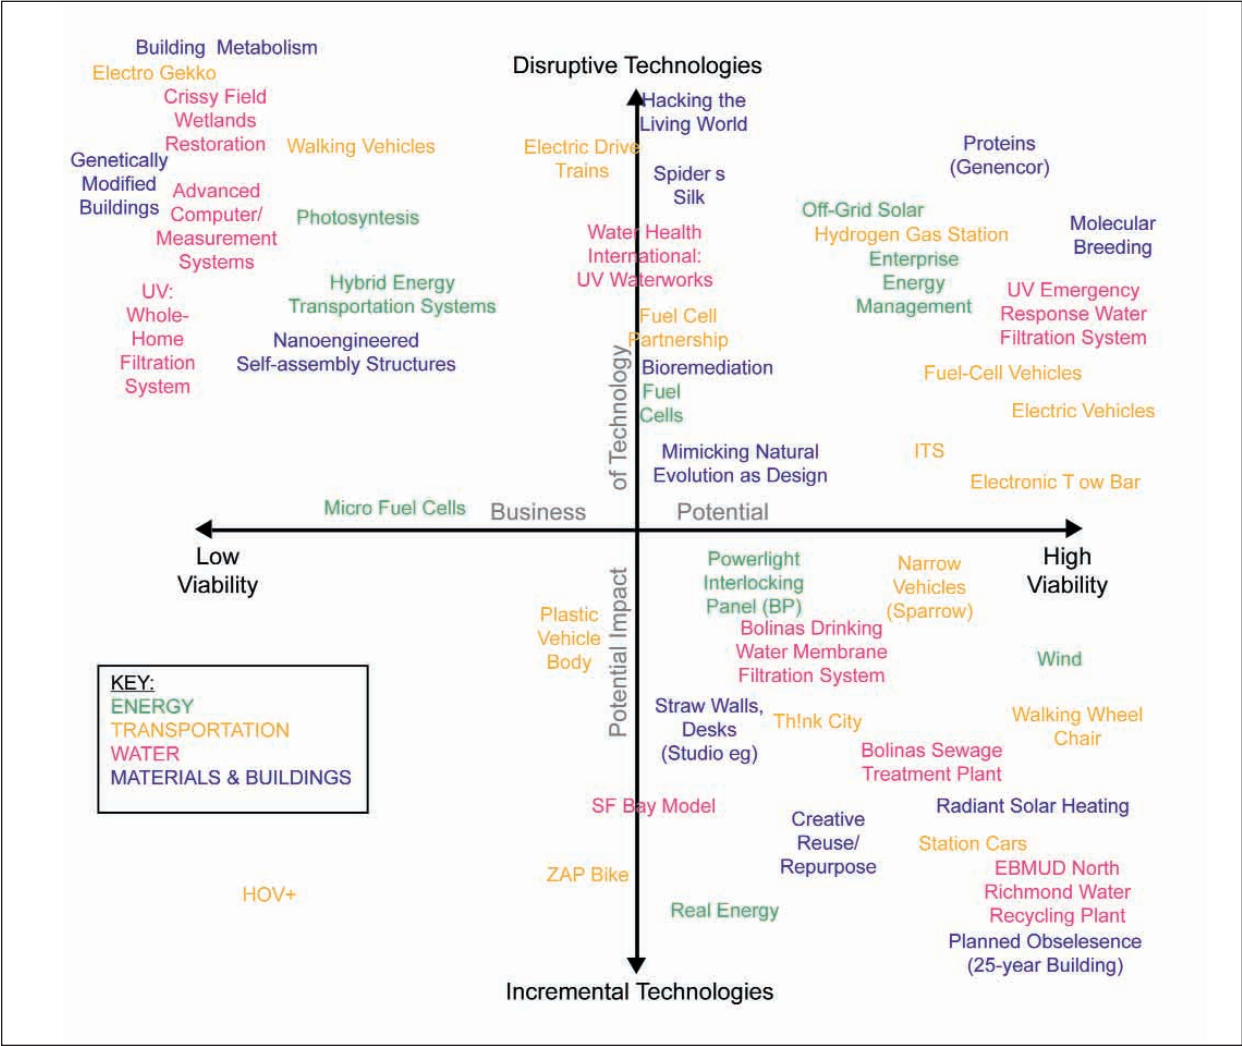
Building Metabolism
Electro Gekko
Crissy Field Wetlands Restoration
Genetically Modified Buildings
Walking Vehicles
Advanced Computer/ Measurement Systems
Photosyntesis
UV: Whole-Home Filtration System
Hybrid Energy Transportation Systems
Nanoengineered Self-assembly Structures

Disruptive Technologies
Hacking the Living World
Electric Drive Trains
Spider s Silk
Water Health International: UV Waterworks
Fuel Cell Partnership
Bioremediation
Fuel Cells
Mimicking Natural Evolution as Design

Proteins (Genencor)
Off-Grid Solar
Hydrogen Gas Station
Molecular Breeding
Enterprise Energy Management
UV Emergency Response Water Filtration System
Fuel-Cell Vehicles
Electric Vehicles
ITS
Electronic T ow Bar

Micro Fuel Cells
Business Potential
Potential Impact of Technology

Low Viability
High Viability

Powerlight Interlocking Panel (BP)
Narrow Vehicles (Sparrow)
Plastic Vehicle Body
Bolinas Drinking Water Membrane Filtration System
Wind
Straw Walls, Desks (Studio eg)
Th!nk City
Walking Wheel Chair
Bolinas Sewage Treatment Plant

KEY:
ENERGY
TRANSPORTATION
WATER
MATERIALS & BUILDINGS

SF Bay Model
Creative Reuse/ Repurpose
Radiant Solar Heating
Station Cars
ZAP Bike
EBMUD North Richmond Water Recycling Plant
HOV+
Real Energy
Planned Obselesence (25-year Building)

Incremental Technologies